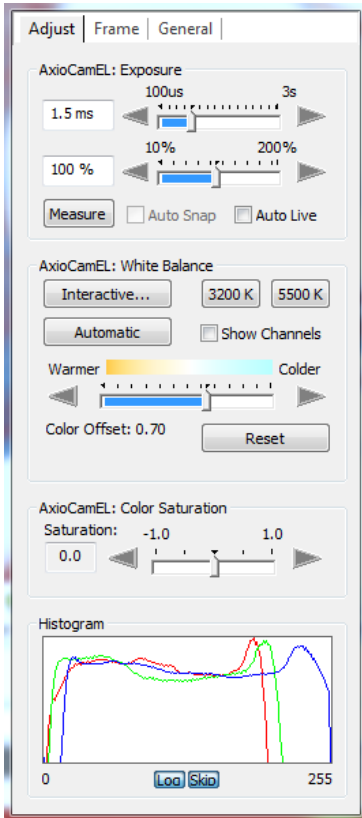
Adjust | Frame | General

AxioCamEL: Exposure

100us 3s

1.5 ms

10% 200%

100 %

Measure

Auto Snap

Auto Live

AxioCamEL: White Balance

Interactive...

3200 K

5500 K

Automatic

Show Channels

Warmer

Colder

Color Offset: 0.70

Reset

AxioCamEL: Color Saturation

Saturation:

-1.0 1.0

0.0

Histogram

0

Log

Skip

255